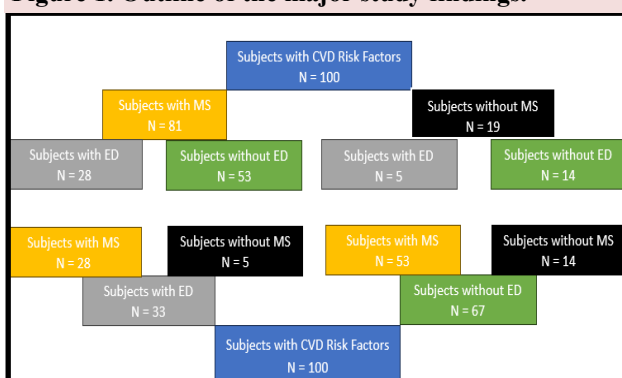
Figure 1. Outline of the major study findings.

Subjects with CVD Risk Factors
N = 100

Subjects with MS
N = 81

Subjects without MS
N = 19

Subjects with ED
N = 28

Subjects without ED
N = 53

Subjects with ED
N = 5

Subjects without ED
N = 14

Subjects with MS
N = 28

Subjects without MS
N = 5

Subjects with MS
N = 53

Subjects without MS
N = 14

Subjects with ED
N = 33

Subjects without ED
N = 67

Subjects with CVD Risk Factors
N = 100